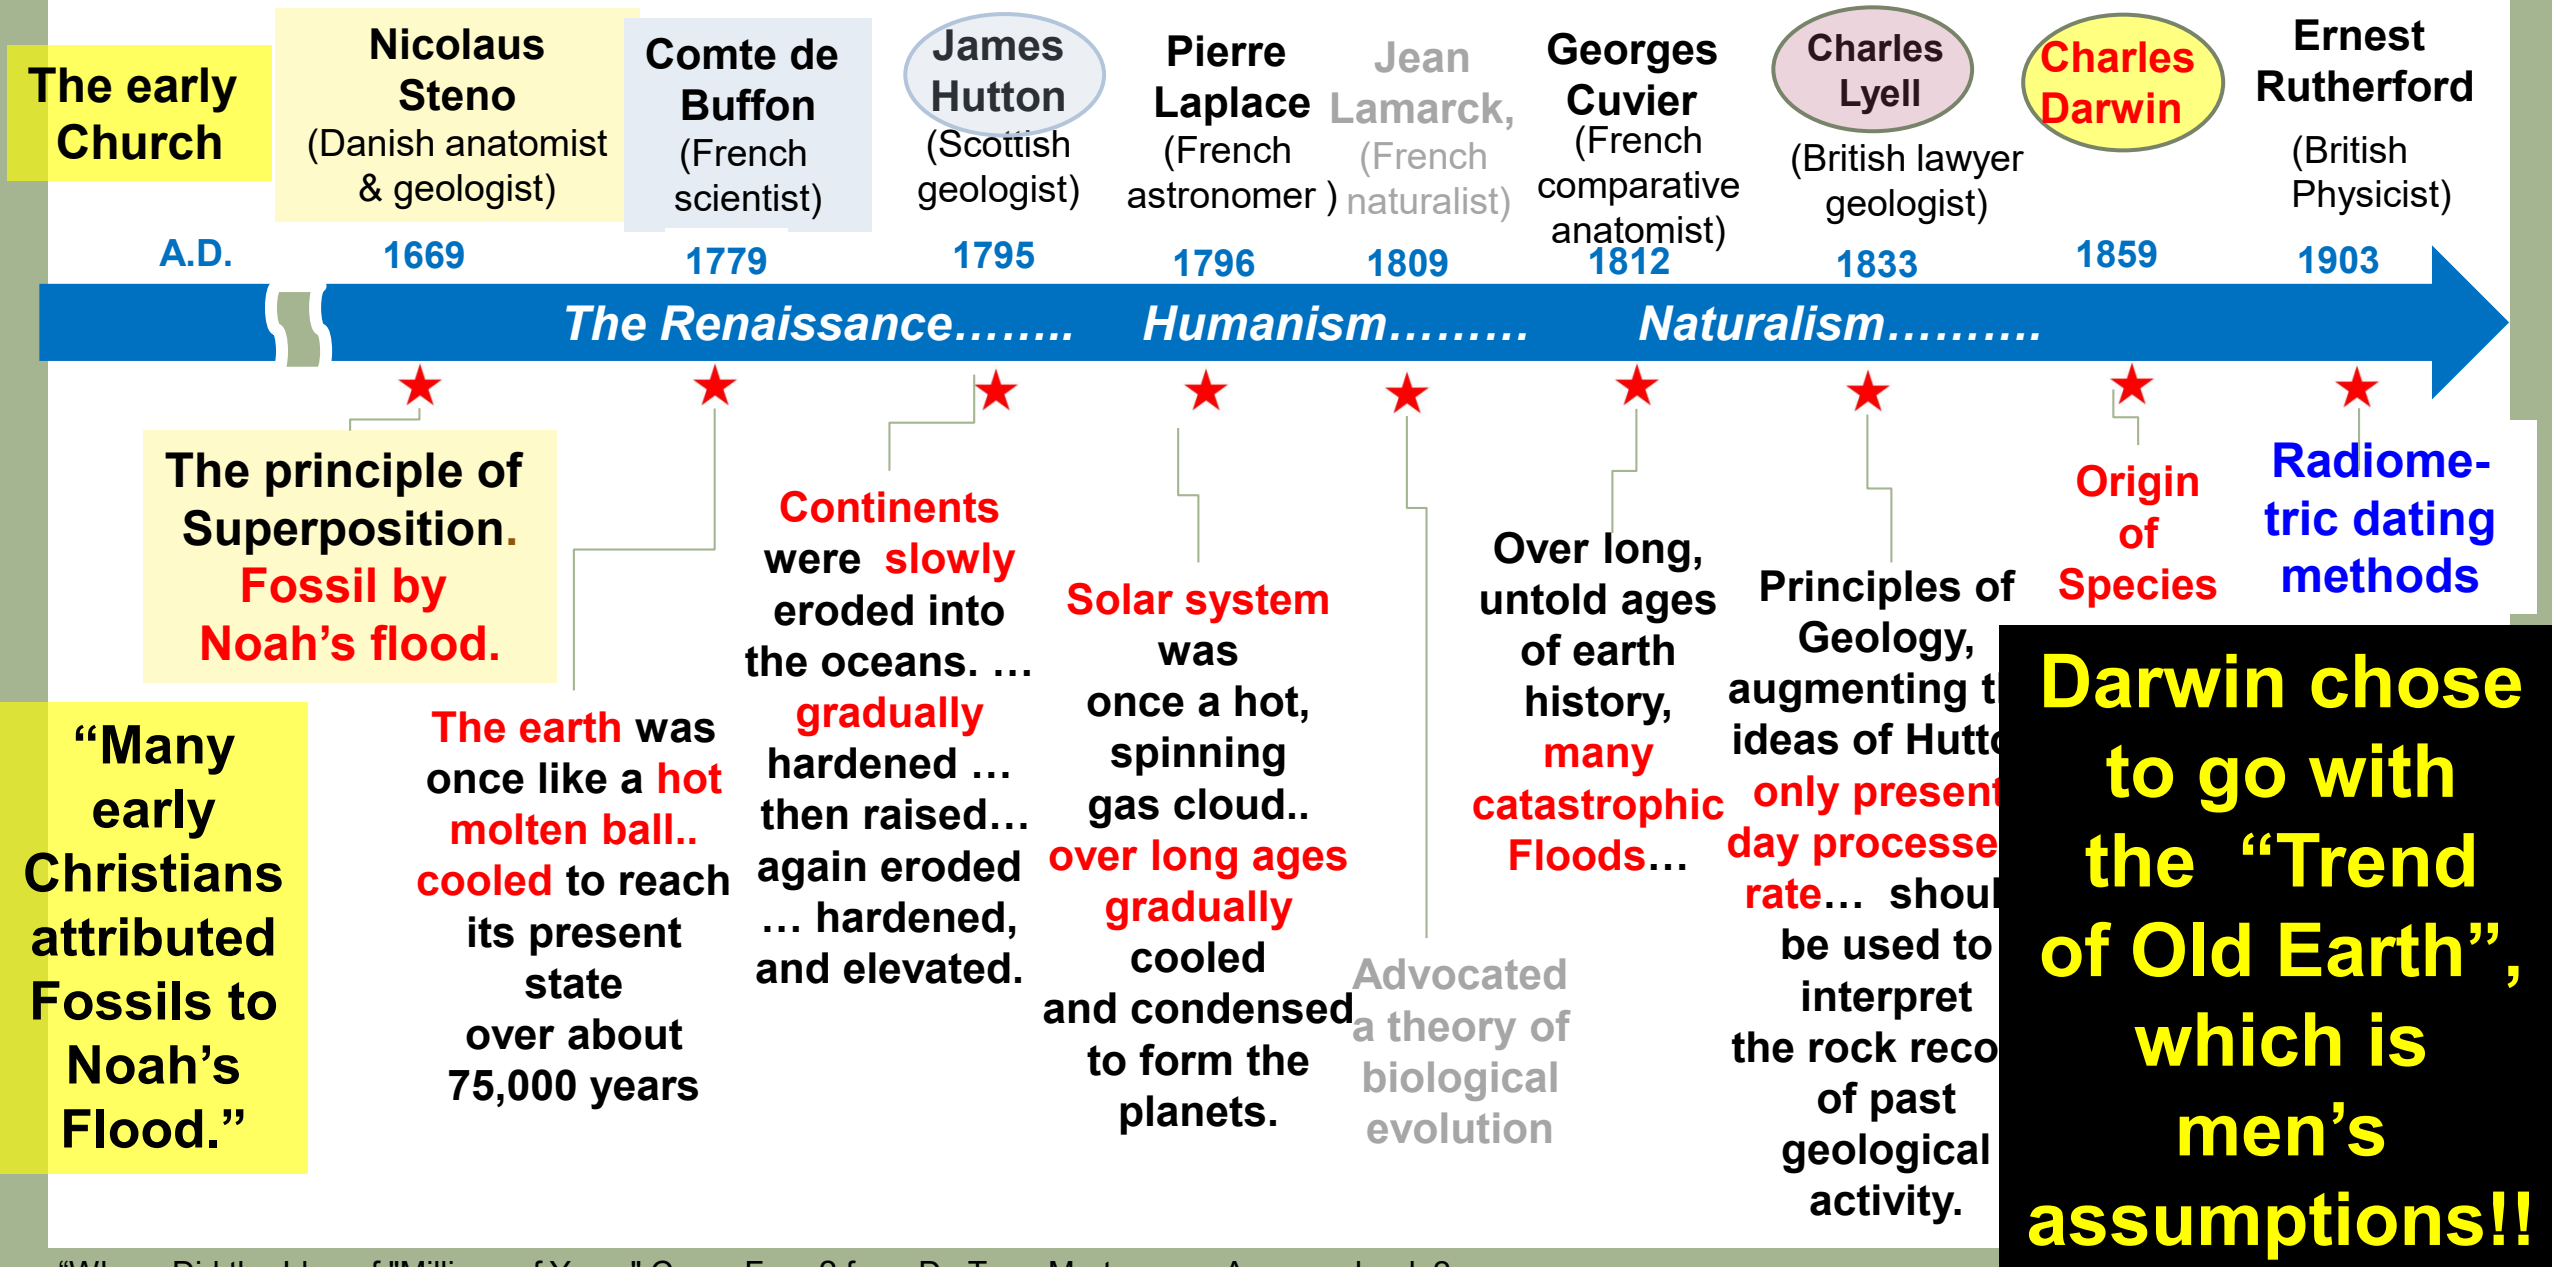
The early Church

Nicolaus Steno (Danish anatomist & geologist)

Comte de Buffon (French scientist)

James Hutton (Scottish geologist)

Pierre Laplace (French astronomer )

Jean Lamarck, (French naturalist)

Georges Cuvier (French comparative anatomist)

Charles Lyell (British lawyer geologist)

Charles Darwin

Ernest Rutherford (British Physicist)

A.D. 1669 1779 1795 1796 1809 1812 1833 1859 1903

The Renaissance…….. Humanism……… Naturalism……….

The principle of Superposition. Fossil by Noah's flood.

"Many early Christians attributed Fossils to Noah's Flood."

The earth was once like a hot molten ball.. cooled to reach its present state over about 75,000 years

Continents were slowly eroded into the oceans. … gradually hardened … then raised… again eroded … hardened, and elevated.

Solar system was once a hot, spinning gas cloud.. over long ages gradually cooled and condensed to form the planets.

Advocated a theory of biological evolution

Over long, untold ages of earth history, many catastrophic Floods…

Principles of Geology, augmenting t ideas of Hutt only present day processe rate… shoul be used to interpret the rock reco of past geological activity.

Origin of Species

Radiometric dating methods

Darwin chose to go with the "Trend of Old Earth", which is men's assumptions!!

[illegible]